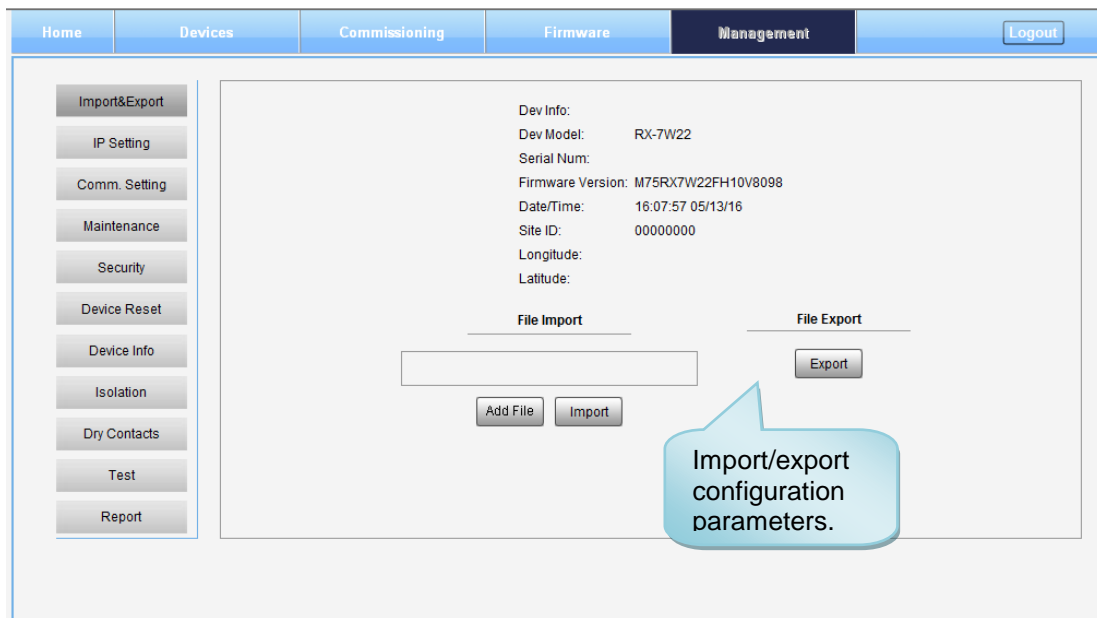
Home Devices Commissioning Firmware Management Logout

Import&Export
IP Setting
Comm. Setting
Maintenance
Security
Device Reset
Device Info
Isolation
Dry Contacts
Test
Report

Dev Info:
Dev Model: RX-7W22
Serial Num:
Firmware Version: M75RX7W22FH10V8098
Date/Time: 16:07:57 05/13/16
Site ID: 00000000
Longitude:
Latitude:

File Import

Add File Import

File Export

Export

Import/export configuration parameters.